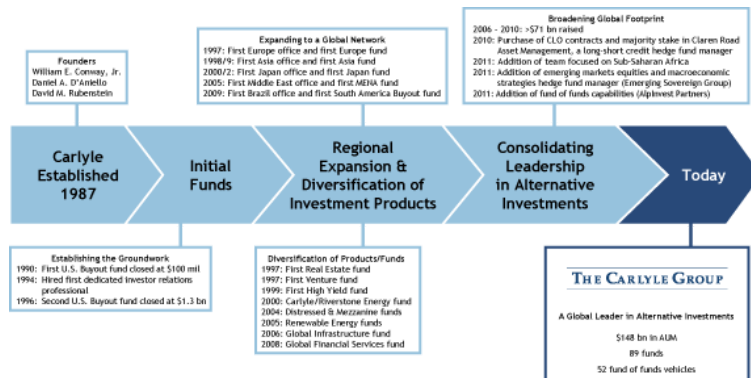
Founders
William E. Conway, Jr.
Daniel A. D'Aniello
David M. Rubenstein

Expanding to a Global Network
1997: First Europe office and first Europe fund
1998/9: First Asia office and first Asia fund
2000/2: First Japan office and first Japan fund
2005: First Middle East office and first MENA fund
2009: First Brazil office and first South America Buyout fund

Broadening Global Footprint
2006 - 2010: >$71 bn raised
2010: Purchase of CLO contracts and majority stake in Claren Road Asset Management, a long-short credit hedge fund manager
2011: Addition of team focused on Sub-Saharan Africa
2011: Addition of emerging markets equities and macroeconomic strategies hedge fund manager (Emerging Sovereign Group)
2011: Addition of fund of funds capabilities (AlpInvest Partners)

Carlyle Established 1987

Initial Funds

Regional Expansion & Diversification of Investment Products

Consolidating Leadership in Alternative Investments

Today

Establishing the Groundwork
1990: First U.S. Buyout fund closed at $100 mil
1994: Hired first dedicated investor relations professional
1996: Second U.S. Buyout fund closed at $1.3 bn

Diversification of Products/Funds
1997: First Real Estate fund
1997: First Venture fund
1999: First High Yield fund
2000: Carlyle/Riverstone Energy fund
2004: Distressed & Mezzanine funds
2005: Renewable Energy funds
2006: Global Infrastructure fund
2008: Global Financial Services fund

THE CARLYLE GROUP

A Global Leader in Alternative Investments

$148 bn in AUM
89 funds
52 fund of funds vehicles